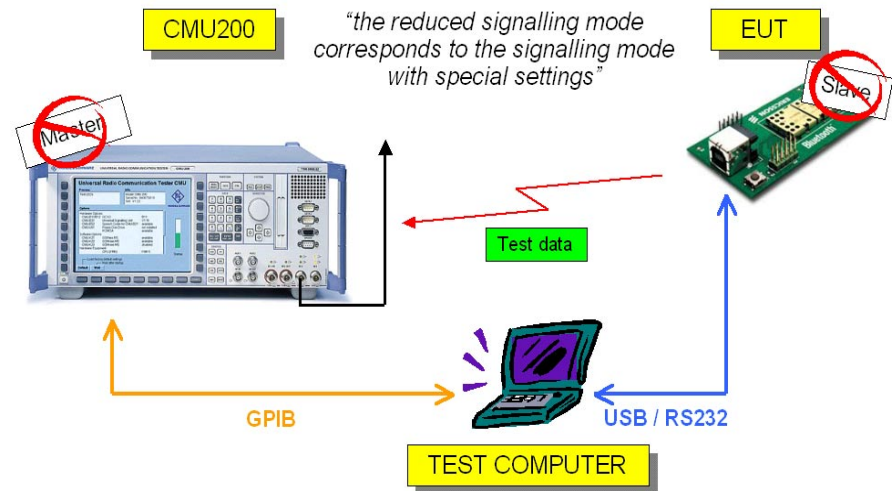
CMU200

"the reduced signalling mode corresponds to the signalling mode with special settings"

EUT

Master

Slave

Universal Radio Communication Tester CMU

Bluetooth

Test data

GPIB

USB / RS232

TEST COMPUTER